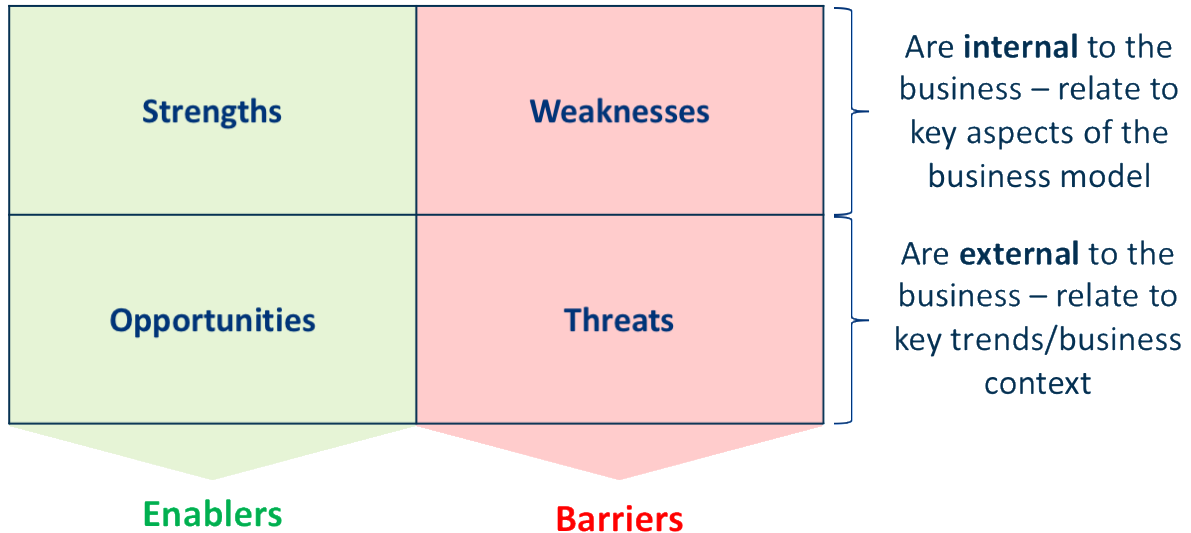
| Strengths | Weaknesses |
|---|---|
| Opportunities | Threats |

Are **internal** to the business – relate to key aspects of the business model

Are **external** to the business – relate to key trends/business context

Enablers

Barriers